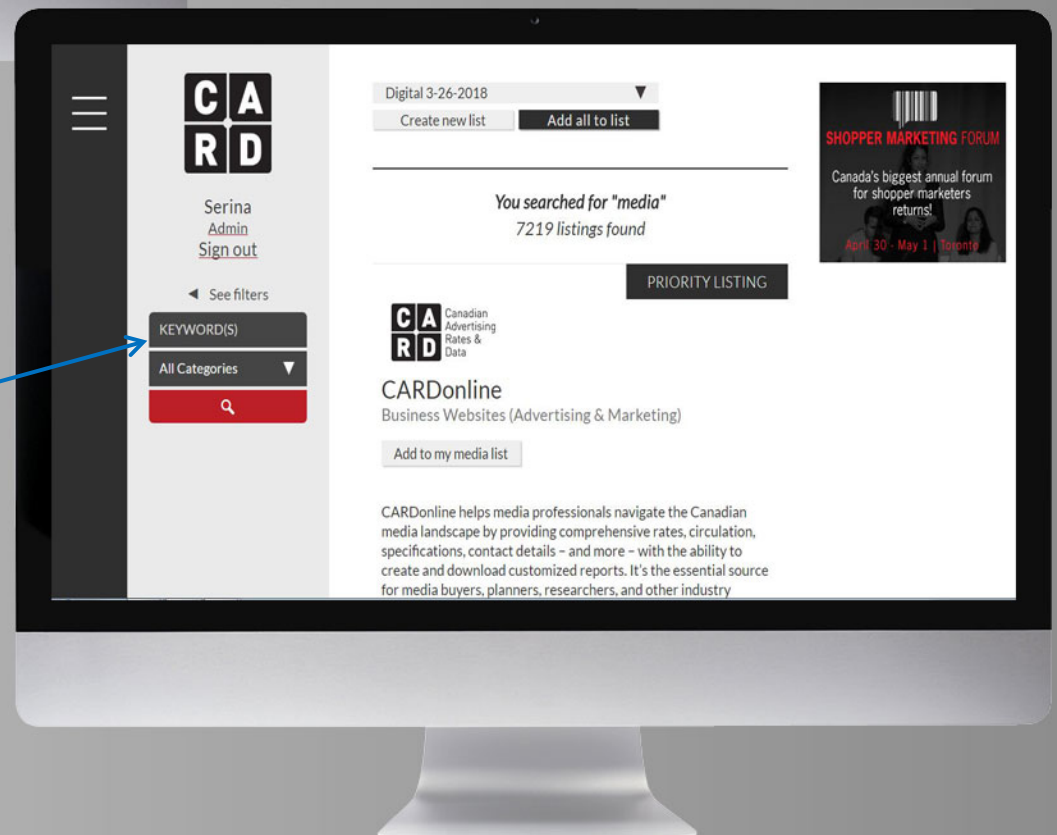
C A
R D

Serina
Admin
Sign out

◄ See filters

KEYWORD(S)

All Categories ▼

Digital 3-26-2018 ▼

Create new list

Add all to list

You searched for "media"
7219 listings found

PRIORITY LISTING

C A
R D
Canadian Advertising Rates & Data

CARDonline

Business Websites (Advertising & Marketing)

Add to my media list

CARDonline helps media professionals navigate the Canadian media landscape by providing comprehensive rates, circulation, specifications, contact details – and more – with the ability to create and download customized reports. It's the essential source for media buyers, planners, researchers, and other industry

SHOPPER MARKETING FORUM

Canada's biggest annual forum for shopper marketers returns!

April 30 - May 1 | Toronto